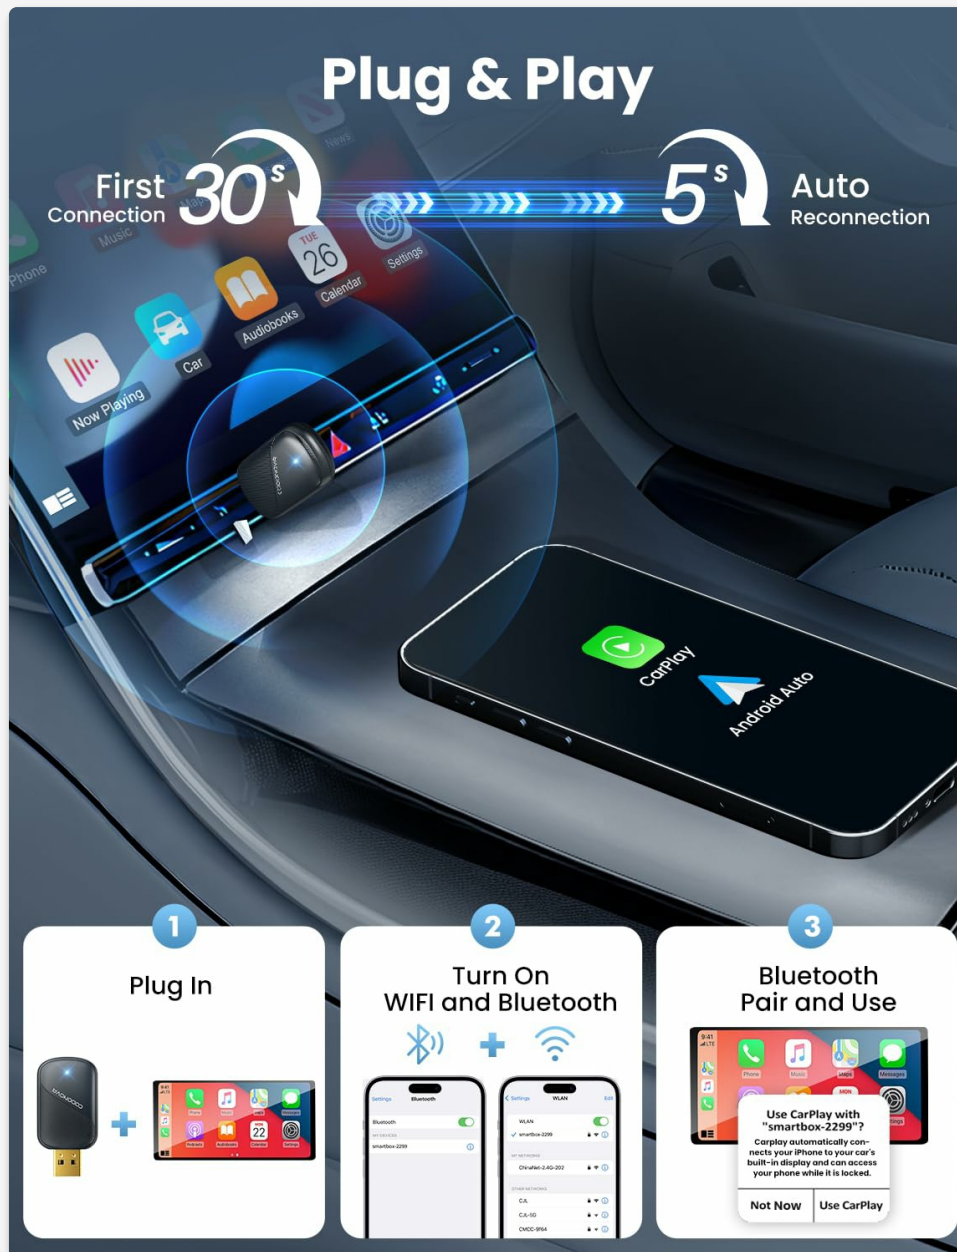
Plug & Play

First Connection 30s

5s Auto Reconnection

Phone
Music
News
Now Playing
Car
Audiobooks
TUE 26
Calendar
Settings

CarPlay
Android Auto

1
Plug In

2
Turn On WIFI and Bluetooth

3
Bluetooth Pair and Use

Use CarPlay with "smartbox-2299"?
Carplay automatically connects your iPhone to your car's built-in display and can access your phone while it is locked.
Not Now
Use CarPlay